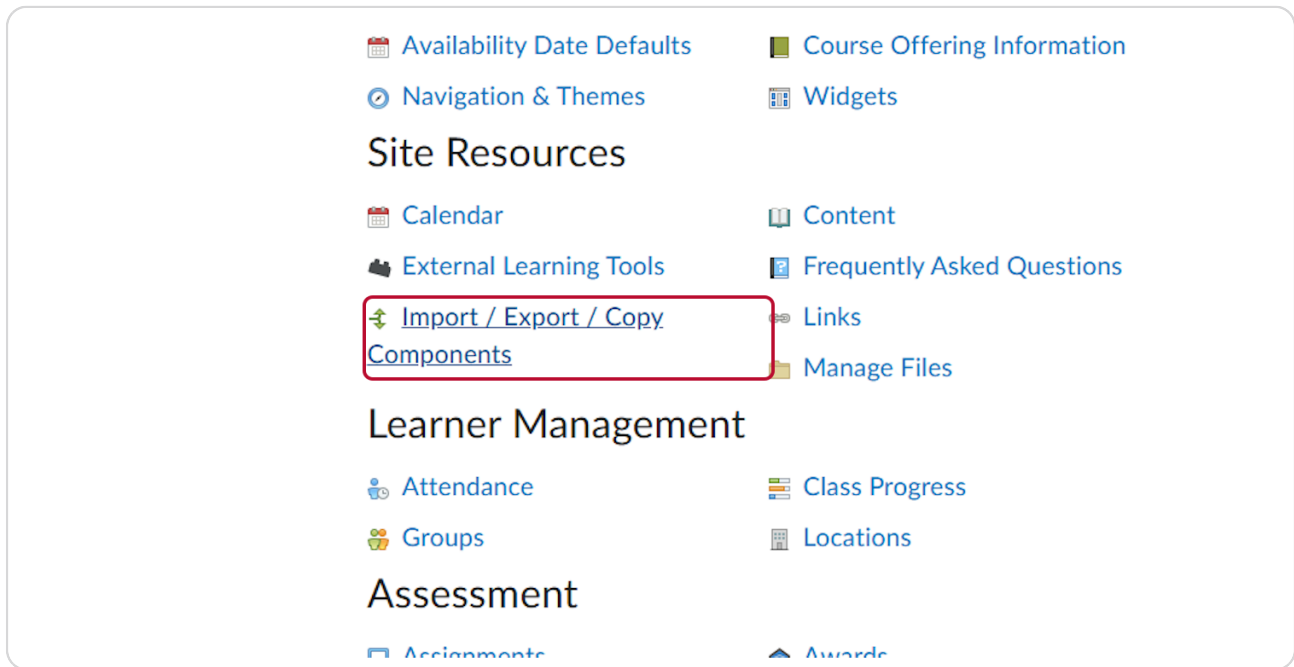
Availability Date Defaults
Course Offering Information
Navigation & Themes
Widgets

Site Resources

Calendar
Content
External Learning Tools
Frequently Asked Questions
Import / Export / Copy Components
Links
Manage Files

Learner Management

Attendance
Class Progress
Groups
Locations

Assessment

Assignments
Awards